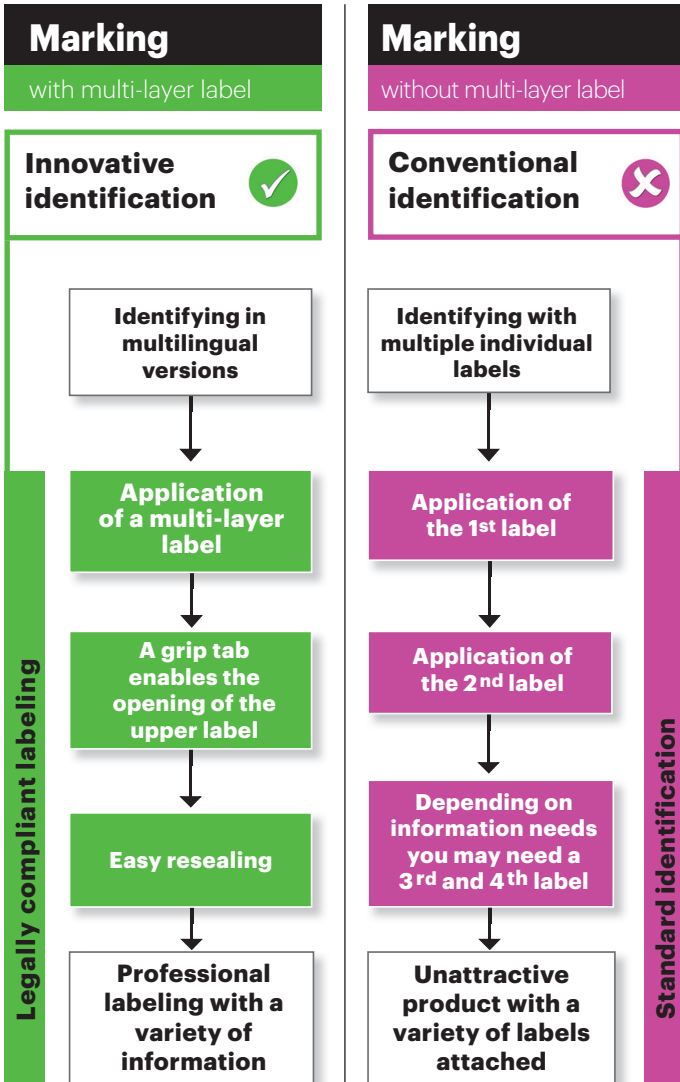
Marking

with multi-layer label

Innovative identification

Identifying in multilingual versions

Application of a multi-layer label

A grip tab enables the opening of the upper label

Easy resealing

Professional labeling with a variety of information

Legally compliant labeling

Marking

without multi-layer label

Conventional identification

Identifying with multiple individual labels

Application of the 1st label

Application of the 2nd label

Depending on information needs you may need a 3rd and 4th label

Unattractive product with a variety of labels attached

Standard identification